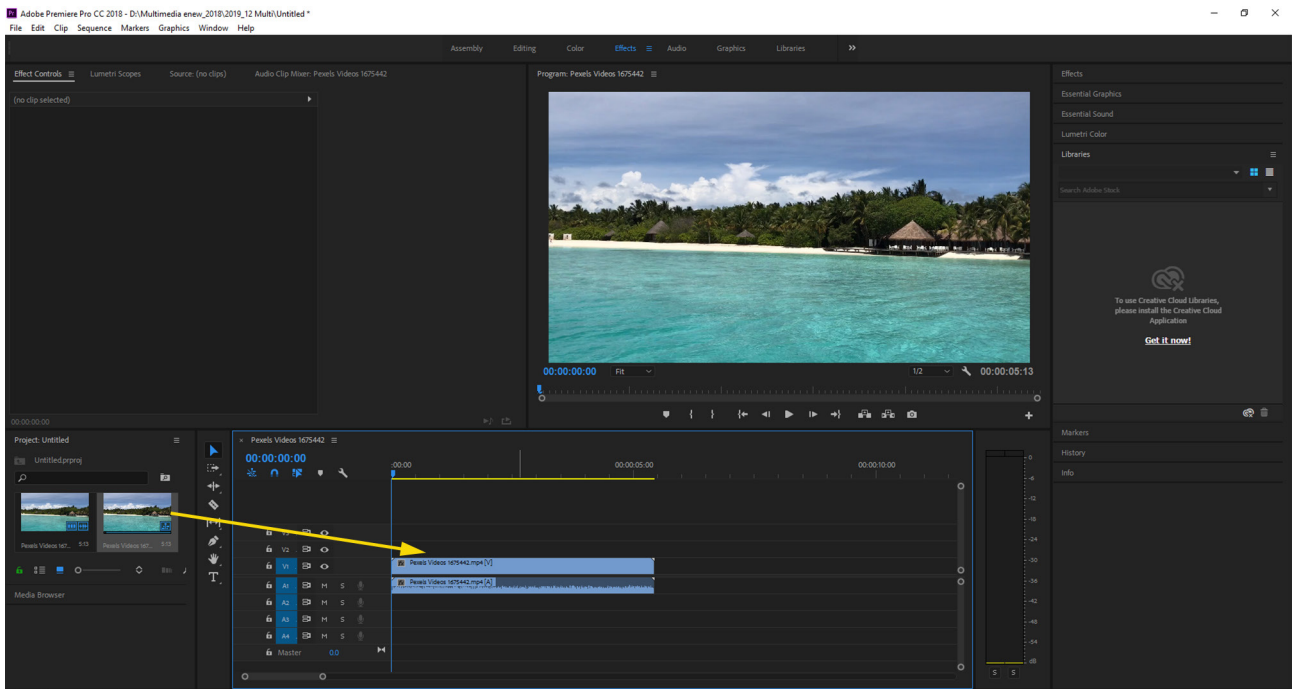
Adobe Premiere Pro CC 2018 - D:\Multimedia enew_2018\2019_12 Multi\Untitled *
File Edit Clip Sequence Markers Graphics Window Help

Assembly Editing Color Effects Audio Graphics Libraries »

Effect Controls Lumetri Scopes Source: (no clips) Audio Clip Mixer: Pexels Videos 1675442
(no clip selected)
00:00:00:00

Program: Pexels Videos 1675442
00:00:00:00 Fit 1/2 00:00:05:13

Effects
Essential Graphics
Essential Sound
Lumetri Color
Libraries
Search Adobe Stock
To use Creative Cloud Libraries, please install the Creative Cloud Application
Get it now!
Markers
History
Info

Project: Untitled
Untitled.prproj
Pexels Videos 167... 5:13
Pexels Videos 167... 5:13
Media Browser

Pexels Videos 1675442
00:00:00:00
:00:00 00:00:05:00 00:00:10:00
V3
V2
V1
A1 M S
A2 M S
A3 M S
A4 M S
Master 0.0
Pexels Videos 1675442.mp4 [V]
Pexels Videos 1675442.mp4 [A]

0 -6 -12 -18 -24 -30 -36 -42 -48 -54 dB
S S